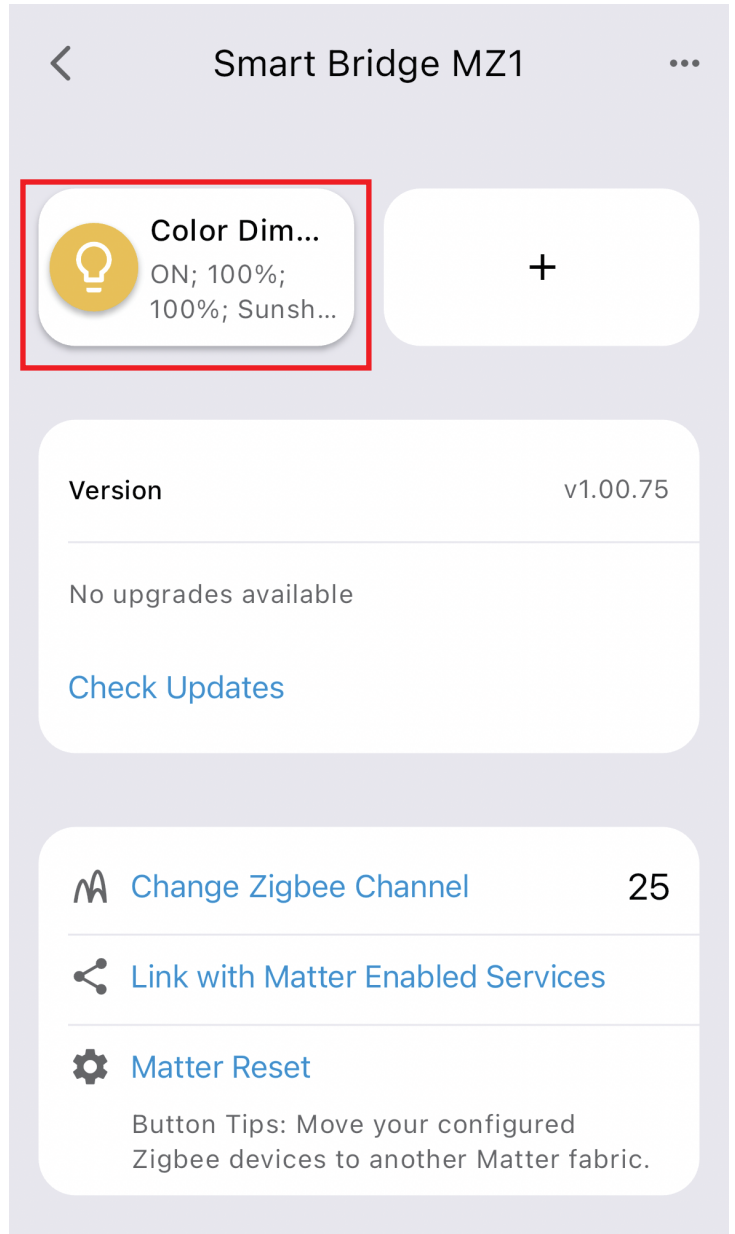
<

Smart Bridge MZ1

...

Color Dim...
ON; 100%; 100%; Sunsh...

+

Version

v1.00.75

No upgrades available

Check Updates

Change Zigbee Channel

25

Link with Matter Enabled Services

Matter Reset

Button Tips: Move your configured Zigbee devices to another Matter fabric.